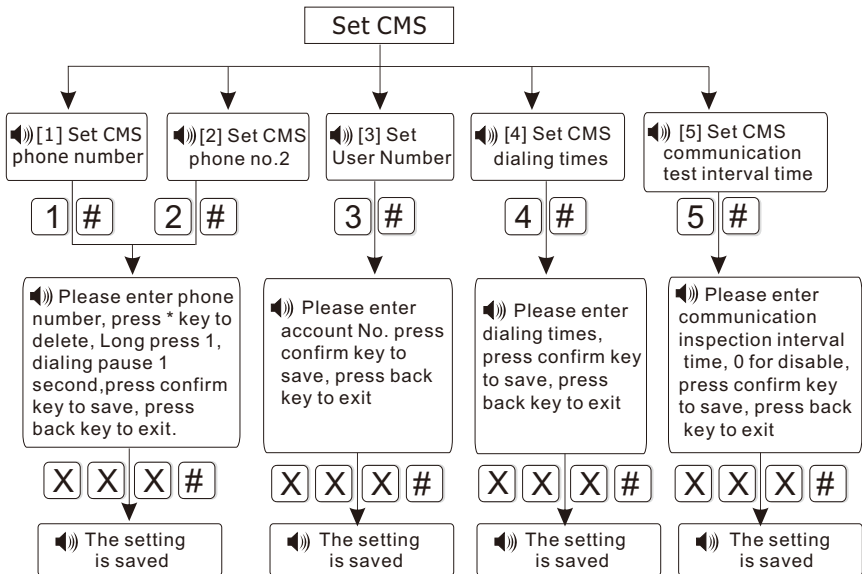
Set CMS

[1] Set CMS phone number

[2] Set CMS phone no.2

[3] Set User Number

[4] Set CMS dialing times

[5] Set CMS communication test interval time

1 #

2 #

3 #

4 #

5 #

Please enter phone number, press * key to delete, Long press 1, dialing pause 1 second,press confirm key to save, press back key to exit.

Please enter account No. press confirm key to save, press back key to exit

Please enter dialing times, press confirm key to save, press back key to exit

Please enter communication inspection interval time, 0 for disable, press confirm key to save, press back key to exit

X X X #

X X X #

X X X #

X X X #

The setting is saved

The setting is saved

The setting is saved

The setting is saved